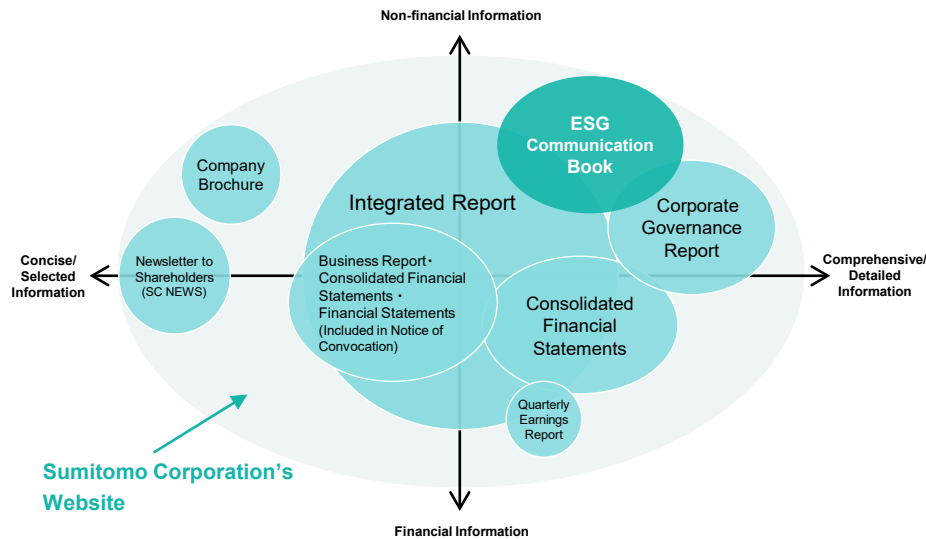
Non-financial Information

ESG Communication Book

Company Brochure

Integrated Report

Corporate Governance Report

Concise/ Selected Information

Newsletter to Shareholders (SC NEWS)

Business Report・ Consolidated Financial Statements・ Financial Statements (Included in Notice of Convocation)

Consolidated Financial Statements

Comprehensive/ Detailed Information

Quarterly Earnings Report

Sumitomo Corporation's Website

Financial Information